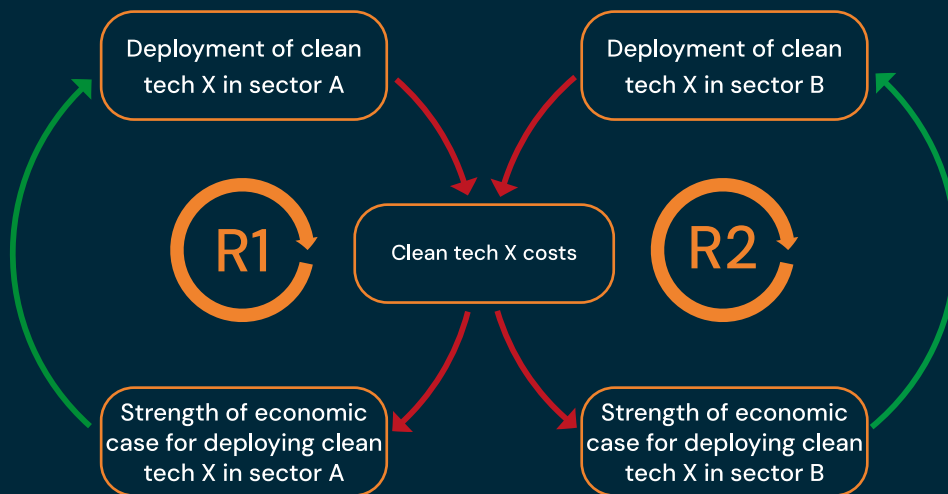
Deployment of clean tech X in sector A

Deployment of clean tech X in sector B

R1

Clean tech X costs

R2

Strength of economic case for deploying clean tech X in sector A

Strength of economic case for deploying clean tech X in sector B